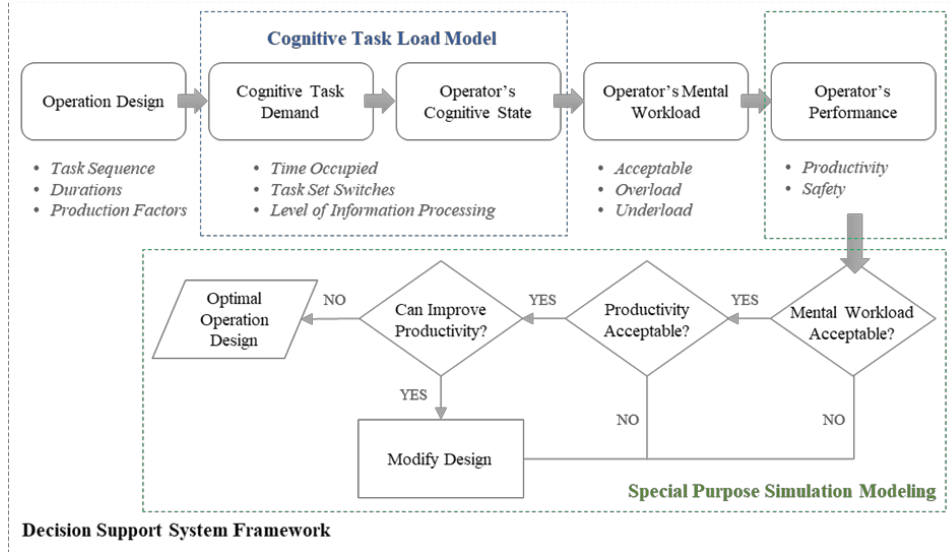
Cognitive Task Load Model

Operation Design

Cognitive Task Demand

Operator's Cognitive State

Operator's Mental Workload

Operator's Performance

• Task Sequence
• Durations
• Production Factors

• Time Occupied
• Task Set Switches
• Level of Information Processing

• Acceptable
• Overload
• Underload

• Productivity
• Safety

Optimal Operation Design

NO

Can Improve Productivity?

YES

Productivity Acceptable?

YES

Mental Workload Acceptable?

YES

NO

NO

Modify Design

Special Purpose Simulation Modeling

Decision Support System Framework